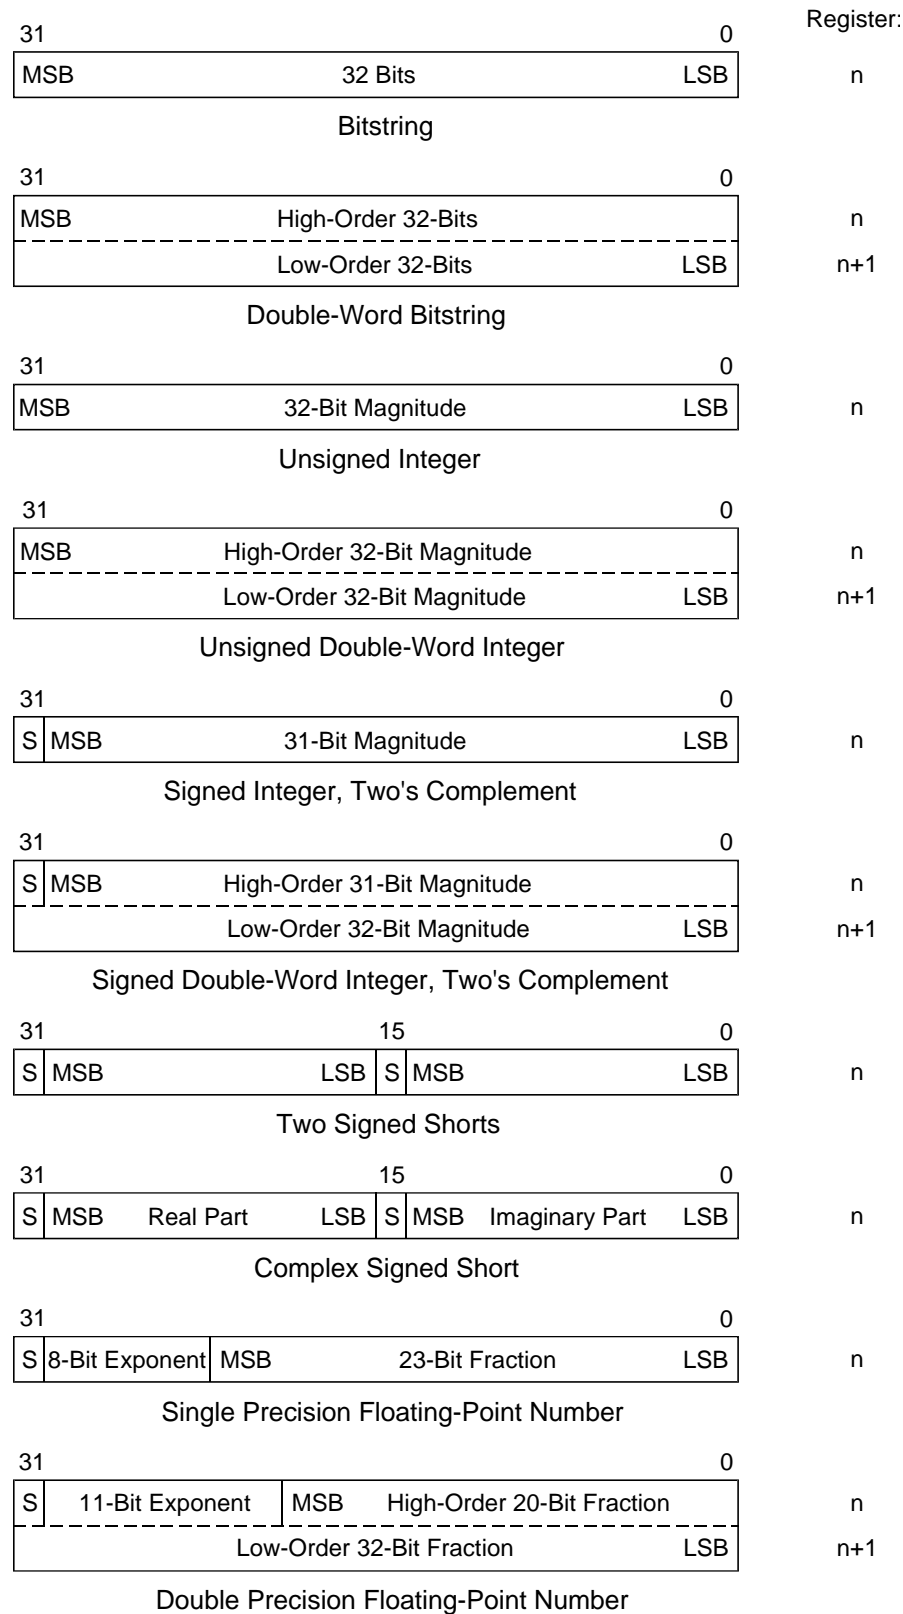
Register:

31 0

MSB 32 Bits LSB n

Bitstring

31 0

MSB High-Order 32-Bits n

Low-Order 32-Bits LSB n+1

Double-Word Bitstring

31 0

MSB 32-Bit Magnitude LSB n

Unsigned Integer

31 0

MSB High-Order 32-Bit Magnitude n

Low-Order 32-Bit Magnitude LSB n+1

Unsigned Double-Word Integer

31 0

S MSB 31-Bit Magnitude LSB n

Signed Integer, Two's Complement

31 0

S MSB High-Order 31-Bit Magnitude n

Low-Order 32-Bit Magnitude LSB n+1

Signed Double-Word Integer, Two's Complement

31 15 0

S MSB LSB S MSB LSB n

Two Signed Shorts

31 15 0

S MSB Real Part LSB S MSB Imaginary Part LSB n

Complex Signed Short

31 0

S 8-Bit Exponent MSB 23-Bit Fraction LSB n

Single Precision Floating-Point Number

31 0

S 11-Bit Exponent MSB High-Order 20-Bit Fraction n

Low-Order 32-Bit Fraction LSB n+1

Double Precision Floating-Point Number